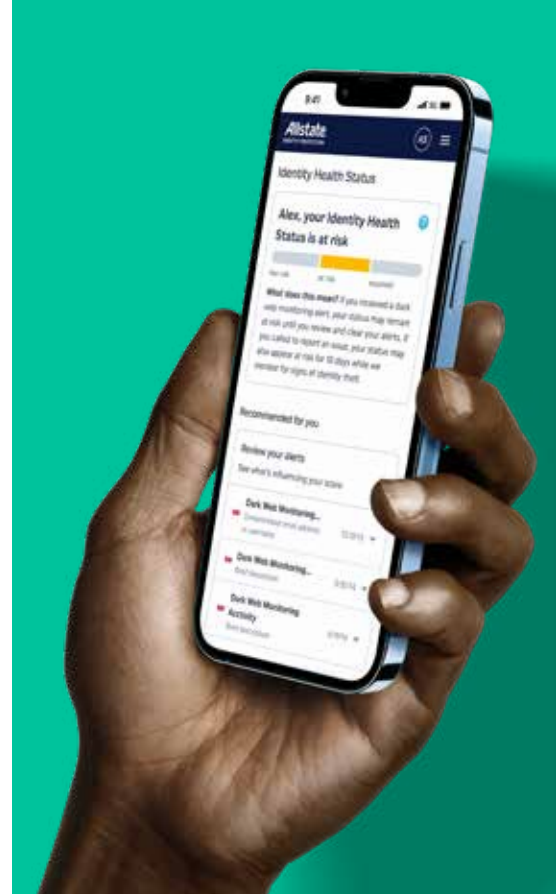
9:41

Allstate
IDENTITY PROTECTION

AE

Identity Health Status

Alex, your Identity Health Status is at risk

Not safe At risk Resolved

What does this mean? If you received a dark web monitoring alert, your status may remain at risk until you review and clear your alerts. If you called to report an issue, your status may also appear at risk for 10 days while we monitor for signs of identity theft.

Recommended for you

Review your alerts
See what's influencing your score

Dark Web Monitoring...
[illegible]
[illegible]

Dark Web Monitoring...
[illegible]
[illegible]

Dark Web Monitoring Activity
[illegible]
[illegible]